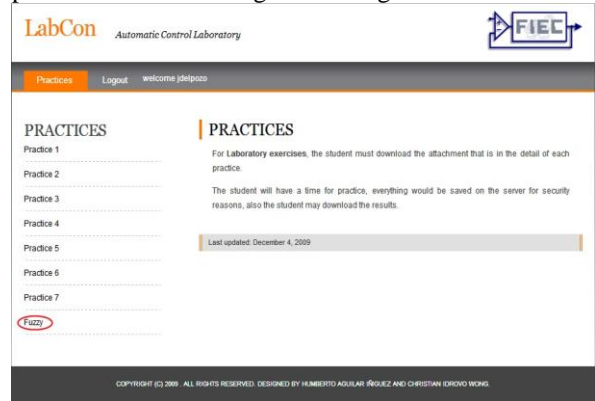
LabCon Automatic Control Laboratory

FIEC

Practices Logout welcome jdelpozo

PRACTICES

Practice 1

Practice 2

Practice 3

Practice 4

Practice 5

Practice 6

Practice 7

Fuzzy

PRACTICES

For Laboratory exercises, the student must download the attachment that is in the detail of each practice.

The student will have a time for practice, everything would be saved on the server for security reasons, also the student may download the results.

Last updated: December 4, 2009

COPYRIGHT (C) 2009 . ALL RIGHTS RESERVED. DESIGNED BY HUMBERTO AGUILAR IÑIGUEZ AND CHRISTIAN IDROVO WONG.